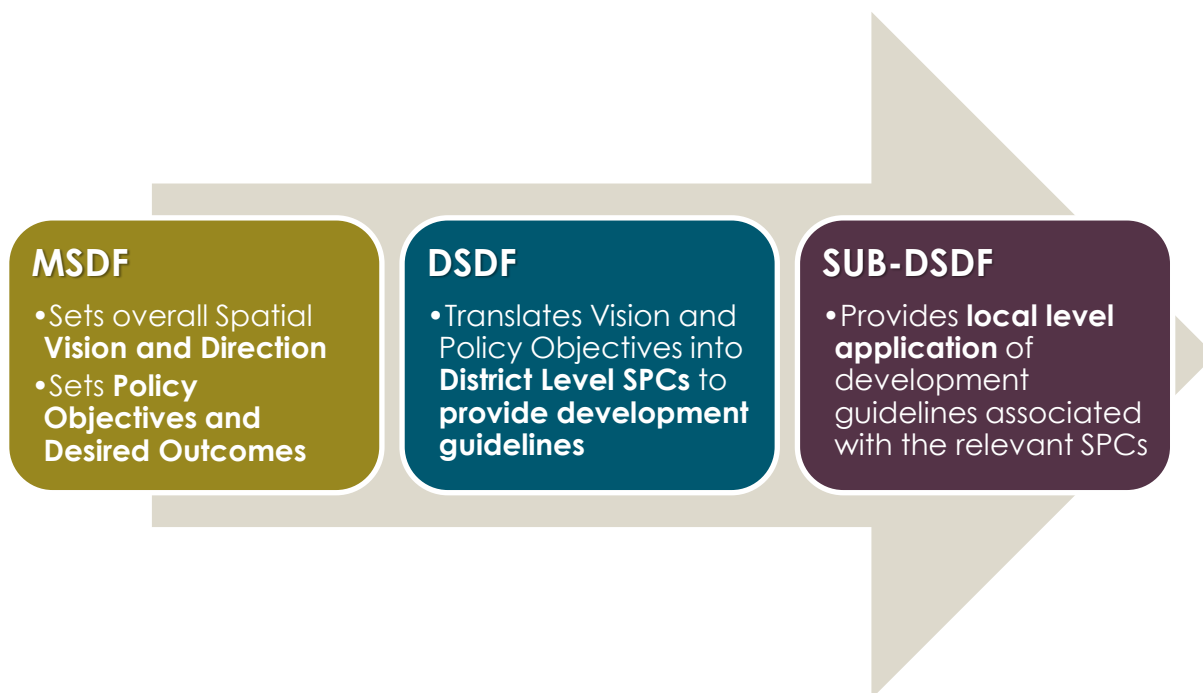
MSDF

•Sets overall Spatial Vision and Direction

•Sets Policy Objectives and Desired Outcomes

DSDF

•Translates Vision and Policy Objectives into District Level SPCs to provide development guidelines

SUB-DSDF

•Provides local level application of development guidelines associated with the relevant SPCs